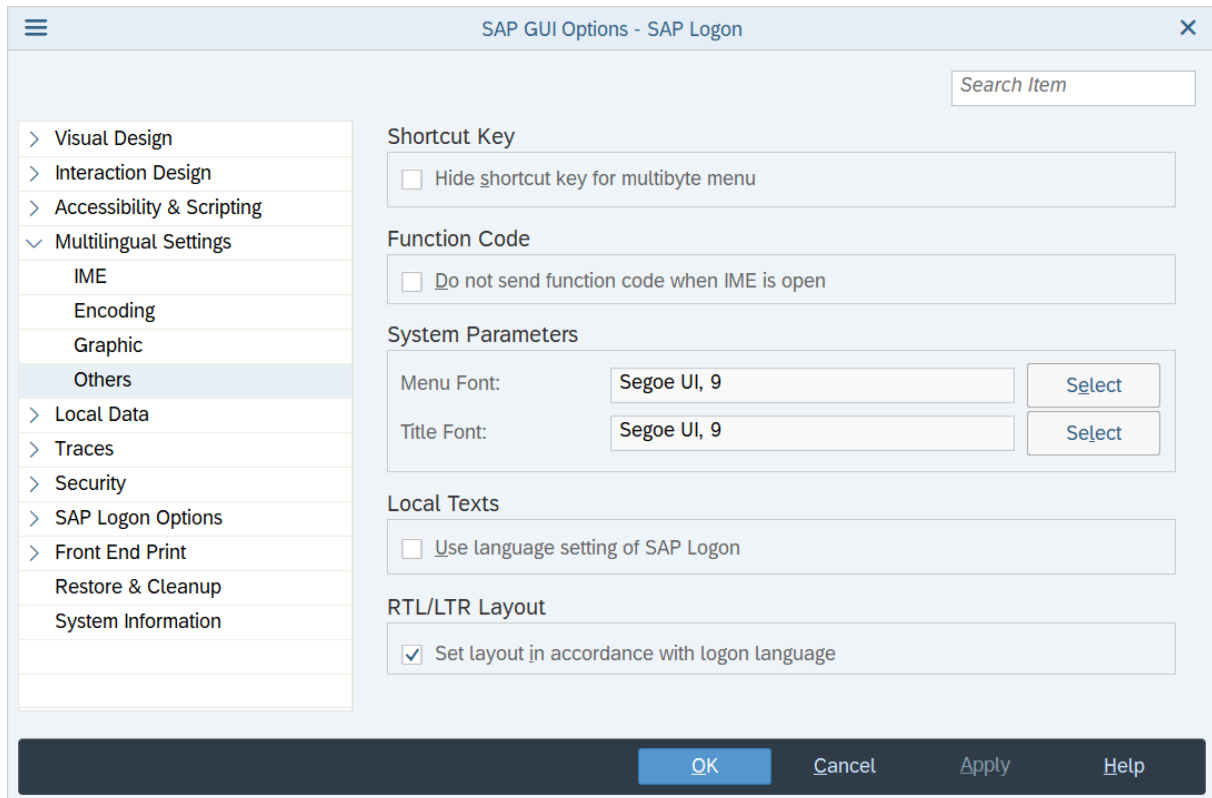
SAP GUI Options - SAP Logon

Search Item

Visual Design
Interaction Design
Accessibility & Scripting
Multilingual Settings
IME
Encoding
Graphic
Others
Local Data
Traces
Security
SAP Logon Options
Front End Print
Restore & Cleanup
System Information

Shortcut Key
Hide shortcut key for multibyte menu

Function Code
Do not send function code when IME is open

System Parameters
Menu Font: Segoe UI, 9 Select
Title Font: Segoe UI, 9 Select

Local Texts
Use language setting of SAP Logon

RTL/LTR Layout
Set layout in accordance with logon language

OK Cancel Apply Help